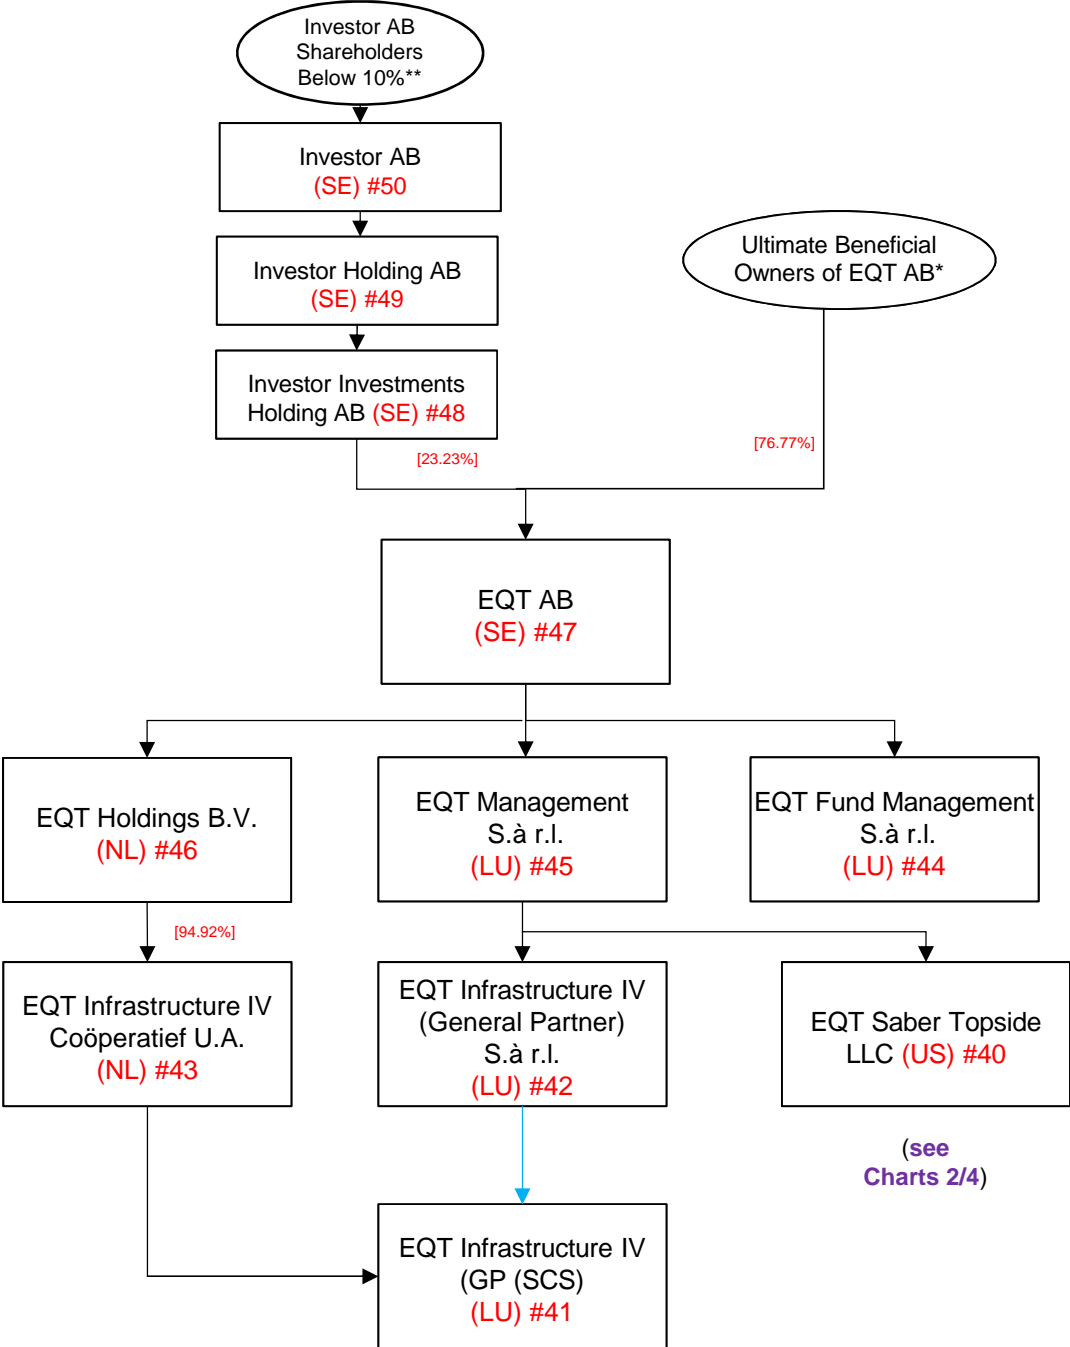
Investor AB Shareholders Below 10%**

Investor AB (SE) #50

Investor Holding AB (SE) #49

Investor Investments Holding AB (SE) #48

Ultimate Beneficial Owners of EQT AB*

[23.23%]

[76.77%]

EQT AB (SE) #47

EQT Holdings B.V. (NL) #46

EQT Management S.à r.l. (LU) #45

EQT Fund Management S.à r.l. (LU) #44

[94.92%]

EQT Infrastructure IV Coöperatief U.A. (NL) #43

EQT Infrastructure IV (General Partner) S.à r.l. (LU) #42

EQT Saber Topside LLC (US) #40

(see Charts 2/4)

EQT Infrastructure IV (GP (SCS) (LU) #41